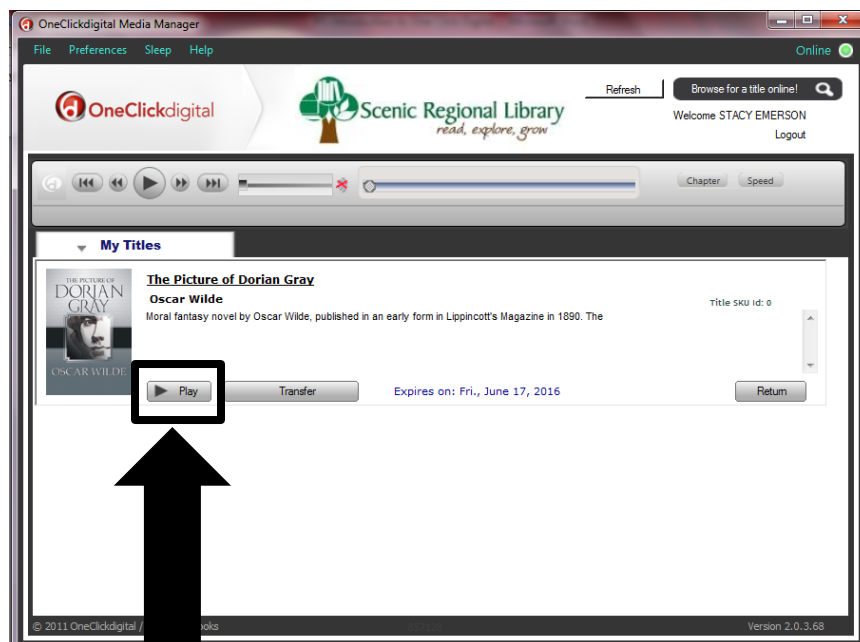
OneClickdigital Media Manager

File Preferences Sleep Help

Online

OneClickdigital

Scenic Regional Library
read, explore, grow

Refresh

Browse for a title online!

Welcome STACY EMERSON

Logout

Chapter Speed

My Titles

THE PICTURE OF DORIAN GRAY OSCAR WILDE

The Picture of Dorian Gray

Oscar Wilde

Title SKU Id: 0

Moral fantasy novel by Oscar Wilde, published in an early form in Lippincott's Magazine in 1890. The

Play

Transfer

Expires on: Fri., June 17, 2016

Return

© 2011 OneClickdigital / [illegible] ooks

Version 2.0.3.68